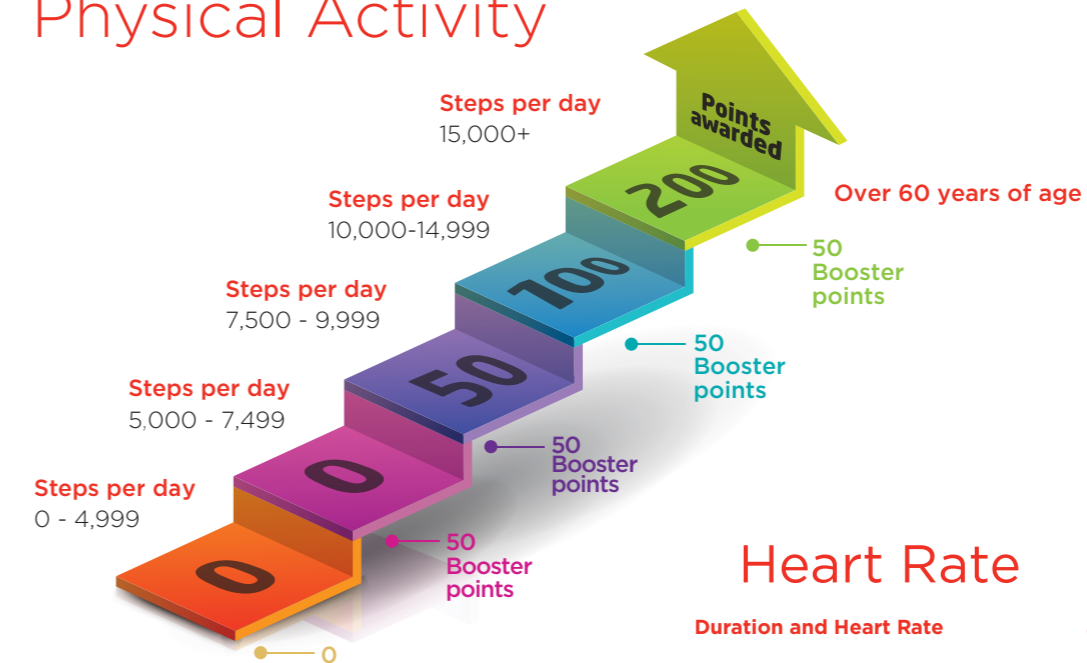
Physical Activity

Steps per day
15,000+

Points awarded

Steps per day
10,000-14,999

200

Over 60 years of age

50
Booster
points

Steps per day
7,500 - 9,999

100

50
Booster
points

Steps per day
5,000 - 7,499

50

50
Booster
points

Steps per day
0 - 4,999

0

50
Booster
points

0

0

Heart Rate

Duration and Heart Rate